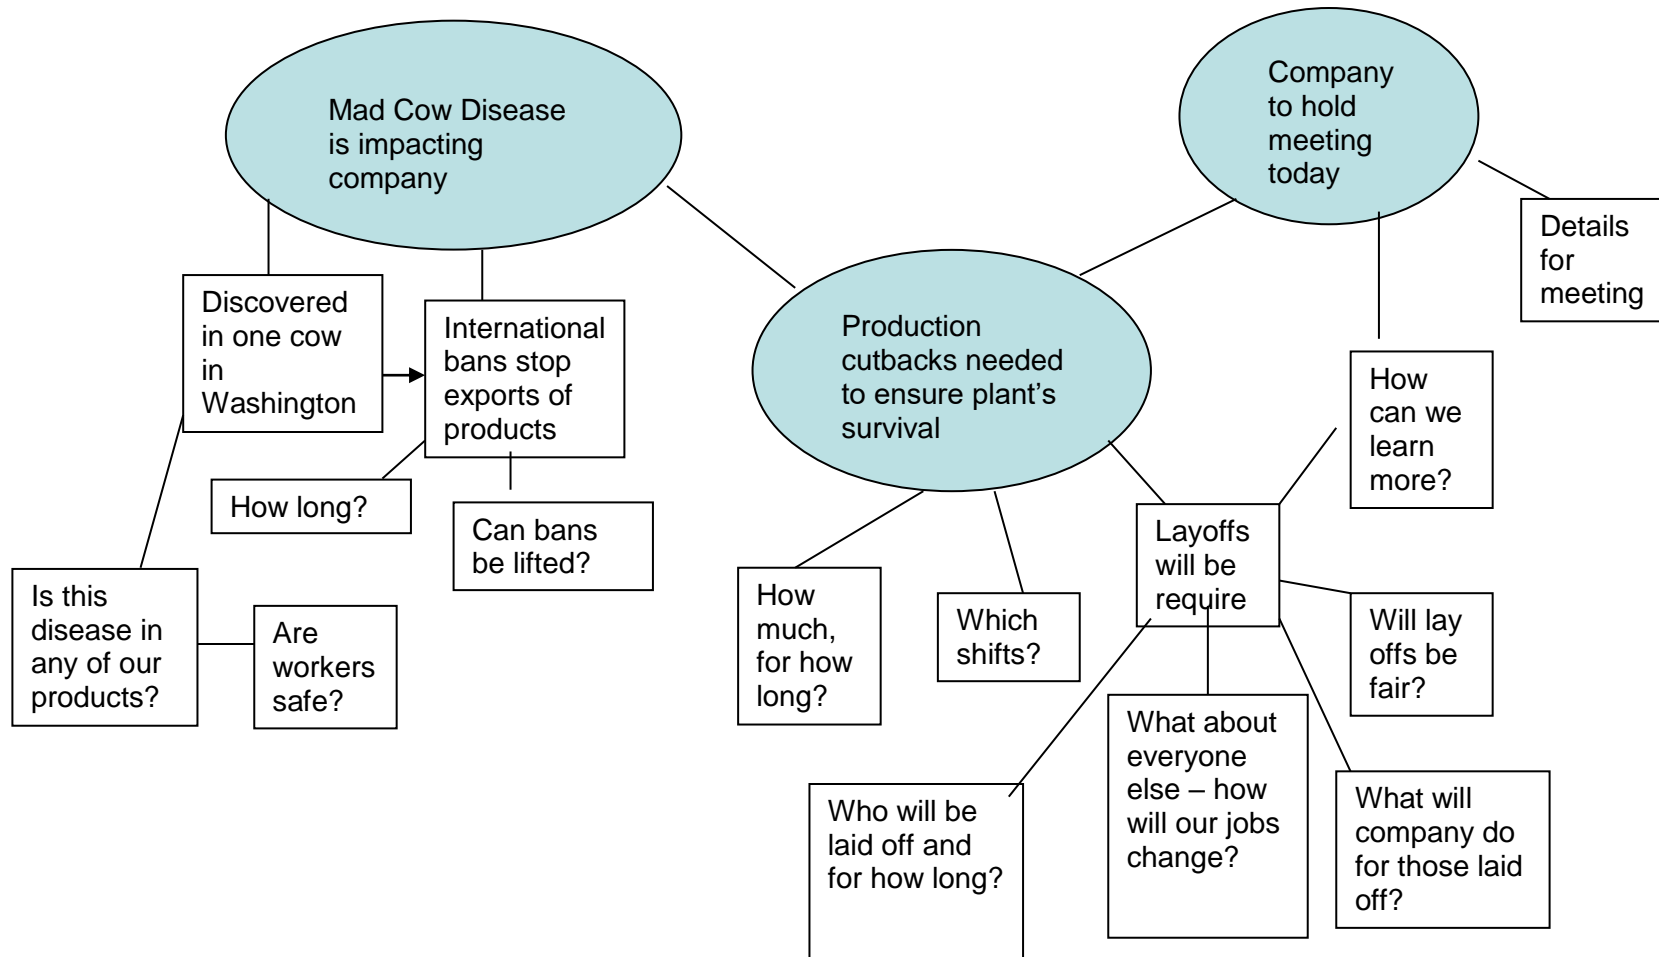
Mad Cow Disease is impacting company

Company to hold meeting today

Details for meeting

Discovered in one cow in Washington

International bans stop exports of products

Production cutbacks needed to ensure plant's survival

How can we learn more?

How long?

Can bans be lifted?

Layoffs will be require

Is this disease in any of our products?

Are workers safe?

How much, for how long?

Which shifts?

Will lay offs be fair?

What about everyone else – how will our jobs change?

What will company do for those laid off?

Who will be laid off and for how long?